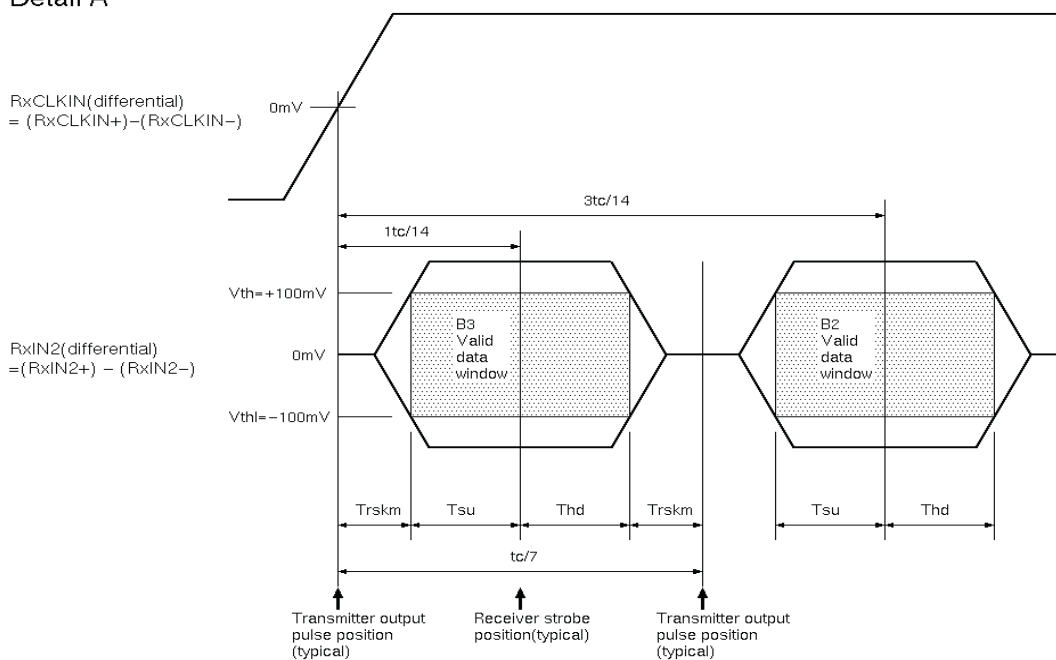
Detail A

RxCLKIN(differential) = (RxCLKIN+)−(RxCLKIN−)

0mV

3tc/14

1tc/14

Vth=+100mV

RxIN2(differential) =(RxIN2+) − (RxIN2−)

0mV

Vthl=−100mV

B3 Valid data window

B2 Valid data window

Trskm

Tsu

Thd

Trskm

Tsu

Thd

tc/7

Transmitter output pulse position (typical)

Receiver strobe position(typical)

Transmitter output pulse position (typical)